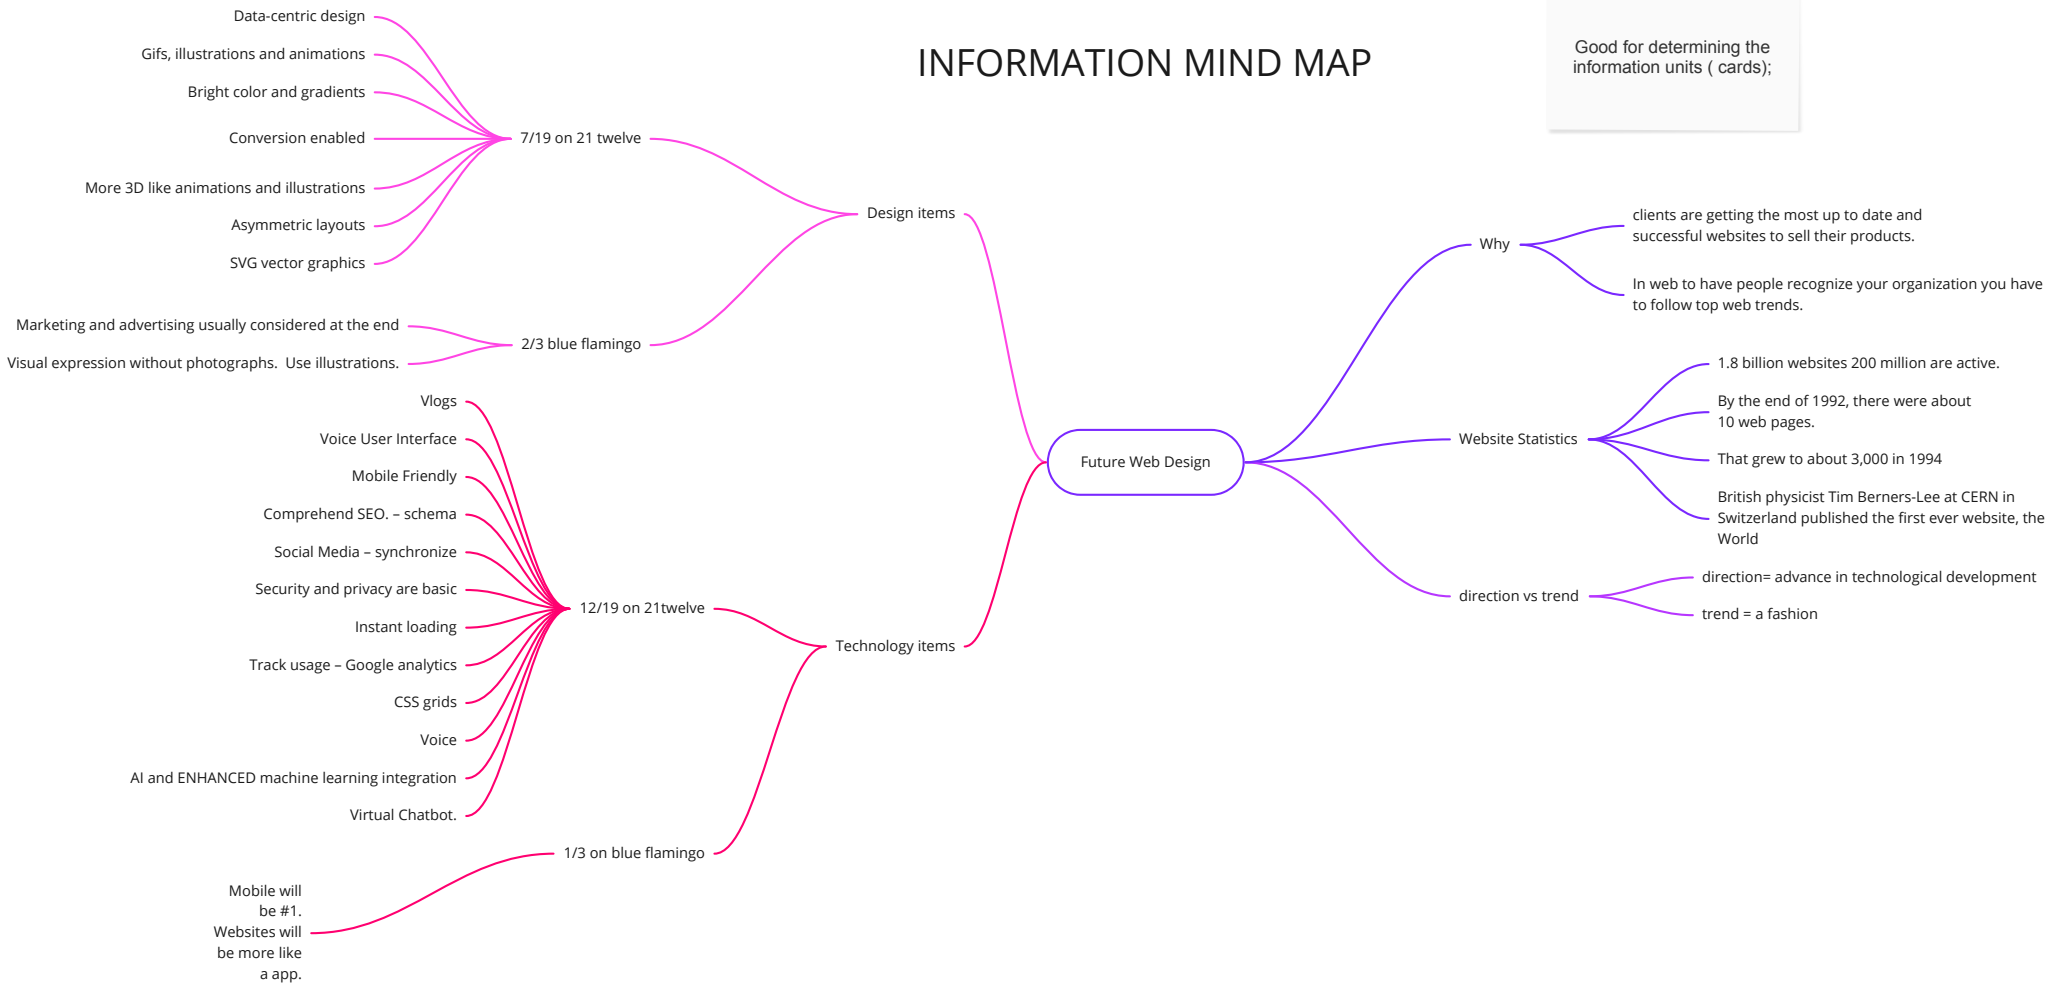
INFORMATION MIND MAP

Good for determining the information units ( cards);

Future Web Design

Design items

7/19 on 21 twelve

Data-centric design

Gifs, illustrations and animations

Bright color and gradients

Conversion enabled

More 3D like animations and illustrations

Asymmetric layouts

SVG vector graphics

2/3 blue flamingo

Marketing and advertising usually considered at the end

Visual expression without photographs. Use illustrations.

Technology items

12/19 on 21twelve

Vlogs

Voice User Interface

Mobile Friendly

Comprehend SEO. – schema

Social Media – synchronize

Security and privacy are basic

Instant loading

Track usage – Google analytics

CSS grids

Voice

AI and ENHANCED machine learning integration

Virtual Chatbot.

1/3 on blue flamingo

Mobile will be #1. Websites will be more like a app.

Why

clients are getting the most up to date and successful websites to sell their products.

In web to have people recognize your organization you have to follow top web trends.

Website Statistics

1.8 billion websites 200 million are active.

By the end of 1992, there were about 10 web pages.

That grew to about 3,000 in 1994

British physicist Tim Berners-Lee at CERN in Switzerland published the first ever website, the World

direction vs trend

direction= advance in technological development

trend = a fashion